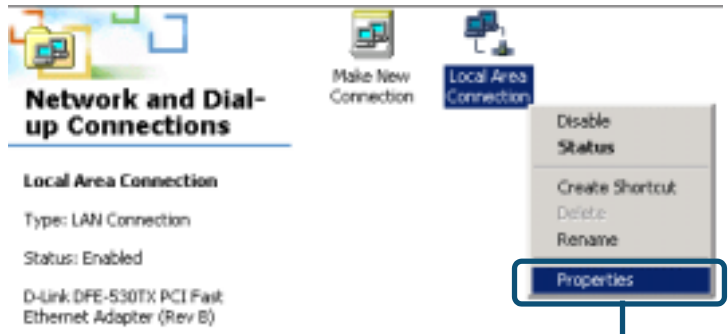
Network and Dial-up Connections

Make New Connection

Local Area Connection

Disable
Status

Create Shortcut
Delete
Rename

Properties

Local Area Connection

Type: LAN Connection

Status: Enabled

D-Link DFE-530TX PCI Fast Ethernet Adapter (Rev B)